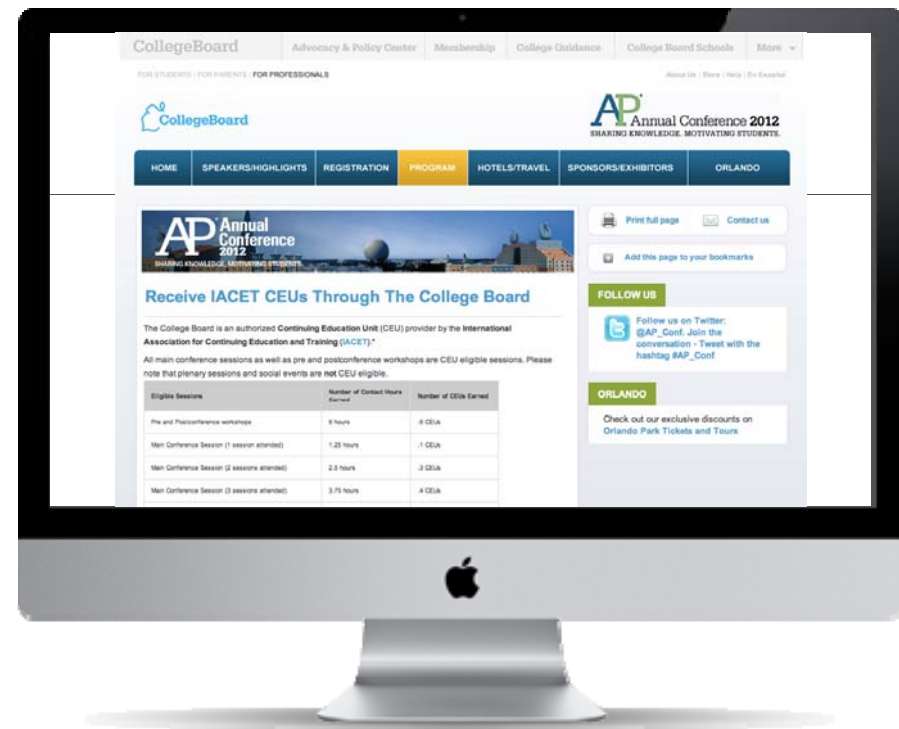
CollegeBoard | Advocacy & Policy Center | Membership | College Guidance | College Board Schools | More

FOR STUDENTS | FOR PARENTS | FOR PROFESSIONALS

About Us | Store | Help | En Español

CollegeBoard

AP Annual Conference 2012
SHARING KNOWLEDGE. MOTIVATING STUDENTS.

HOME | SPEAKERS/HIGHLIGHTS | REGISTRATION | PROGRAM | HOTELS/TRAVEL | SPONSORS/EXHIBITORS | ORLANDO

AP Annual Conference 2012
SHARING KNOWLEDGE. MOTIVATING STUDENTS.

Receive IACET CEUs Through The College Board

The College Board is an authorized Continuing Education Unit (CEU) provider by the International Association for Continuing Education and Training (IACET).*

All main conference sessions as well as pre and postconference workshops are CEU eligible sessions. Please note that plenary sessions and social events are not CEU eligible.

| Eligible Sessions | Number of Contact Hours Earned | Number of CEUs Earned |
|---|---|---|
| Pre and Postconference workshops | 6 hours | .6 CEUs |
| Main Conference Session (1 session attended) | 1.25 hours | .1 CEUs |
| Main Conference Session (2 sessions attended) | 2.5 hours | .3 CEUs |
| Main Conference Session (3 sessions attended) | 3.75 hours | .4 CEUs |

Print full page | Contact us

Add this page to your bookmarks

FOLLOW US

Follow us on Twitter: @AP_Conf. Join the conversation - Tweet with the hashtag #AP_Conf

ORLANDO

Check out our exclusive discounts on Orlando Park Tickets and Tours